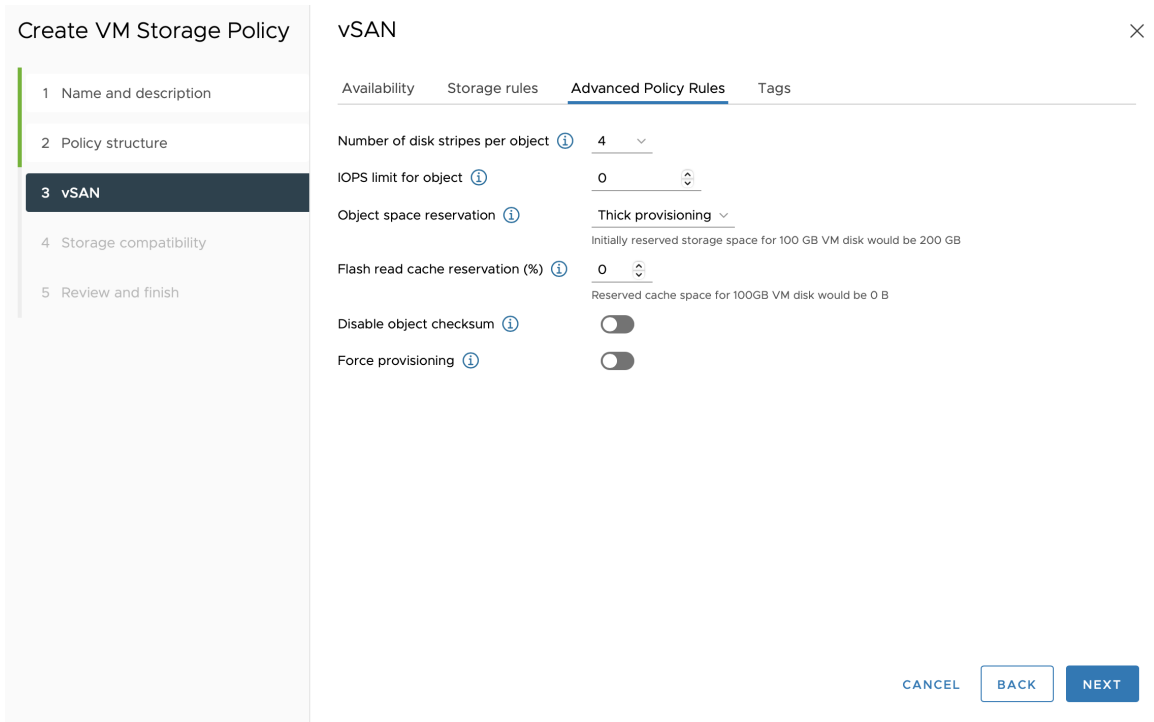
Create VM Storage Policy

1 Name and description

2 Policy structure

3 vSAN

4 Storage compatibility

5 Review and finish

vSAN

×

Availability Storage rules Advanced Policy Rules Tags

Number of disk stripes per object ⓘ 4

IOPS limit for object ⓘ 0

Object space reservation ⓘ Thick provisioning

Initially reserved storage space for 100 GB VM disk would be 200 GB

Flash read cache reservation (%) ⓘ 0

Reserved cache space for 100GB VM disk would be 0 B

Disable object checksum ⓘ

Force provisioning ⓘ

CANCEL BACK NEXT